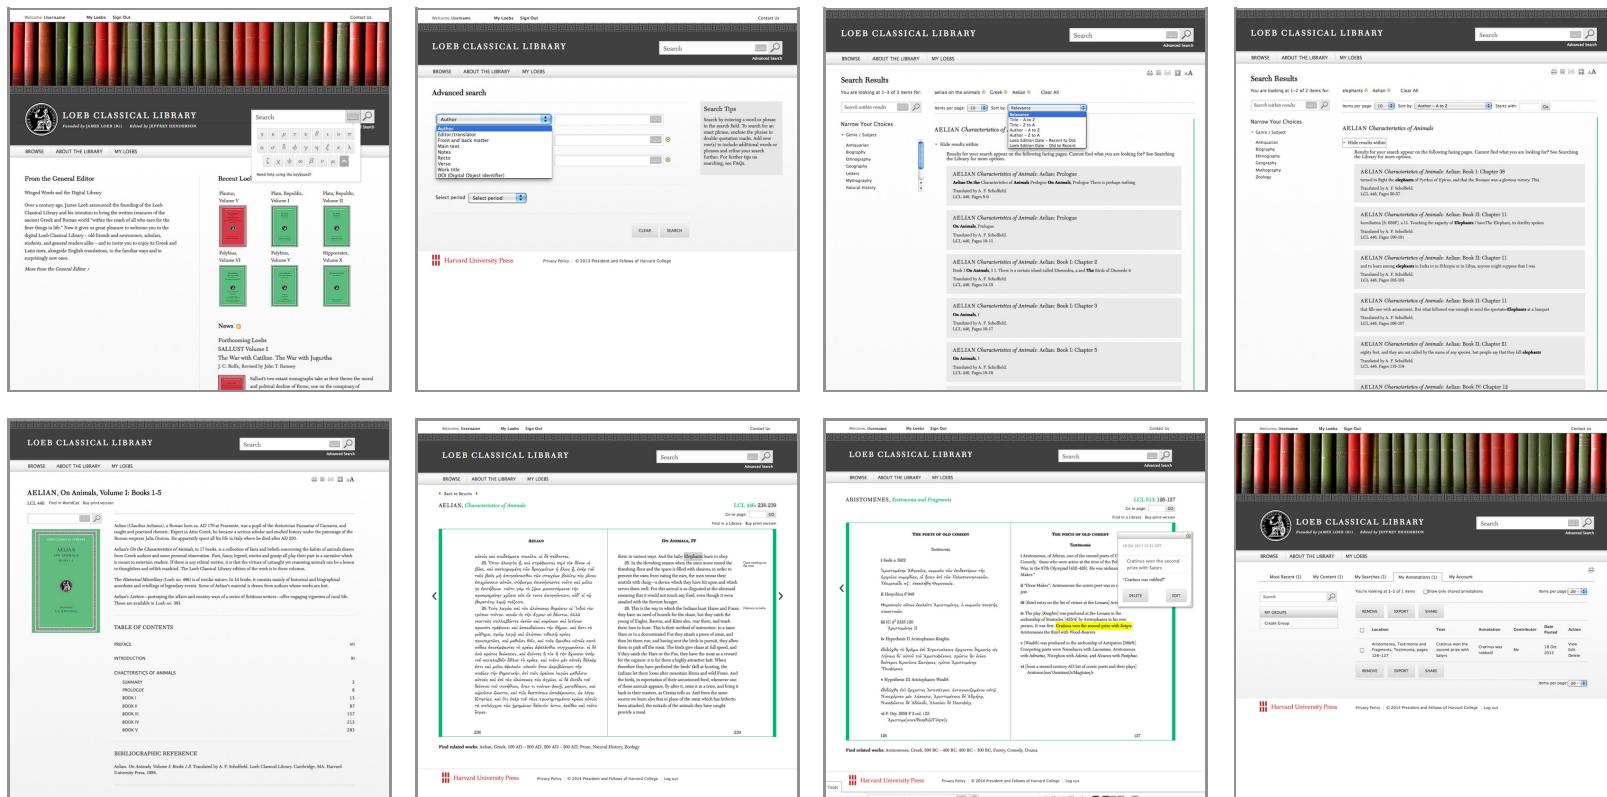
Welcome, Username My Loebs Sign Out Contact Us

LOEB CLASSICAL LIBRARY
Founded by JAMES LOEB 1911 Edited by JEFFREY HENDERSON

Search

BROWSE ABOUT THE LIBRARY MY LOEBS

From the General Editor

Recent Loeb

News

Forthcoming Loebs
SALLUST Volume I
The War with Catiline. The War with Jugurtha

LOEB CLASSICAL LIBRARY

Advanced search

Author

Search Tips

CLEAR SEARCH

Harvard University Press

LOEB CLASSICAL LIBRARY

Search Results

Narrow Your Choices

AELIAN Characteristics of Animals

LOEB CLASSICAL LIBRARY

Search Results

Narrow Your Choices

AELIAN Characteristics of Animals

LOEB CLASSICAL LIBRARY

AELIAN, On Animals, Volume I: Books 1–5

TABLE OF CONTENTS

BIBLIOGRAPHIC REFERENCE

LOEB CLASSICAL LIBRARY

AELIAN, Characteristics of Animals

LCL 446: 236-239

AELIAN

ON ANIMALS, IV

Harvard University Press

LOEB CLASSICAL LIBRARY

ARISTOMENES, Testimonia and Fragments

LCL 513: 186-187

THE POETS OF OLD COMEDY

Harvard University Press

LOEB CLASSICAL LIBRARY
Founded by JAMES LOEB 1911 Edited by JEFFREY HENDERSON

BROWSE ABOUT THE LIBRARY MY LOEBS

Most Recent (1) My Content (1) My Searches (1) My Annotations (1) My Account

REMOVE EXPORT SHARE

Harvard University Press